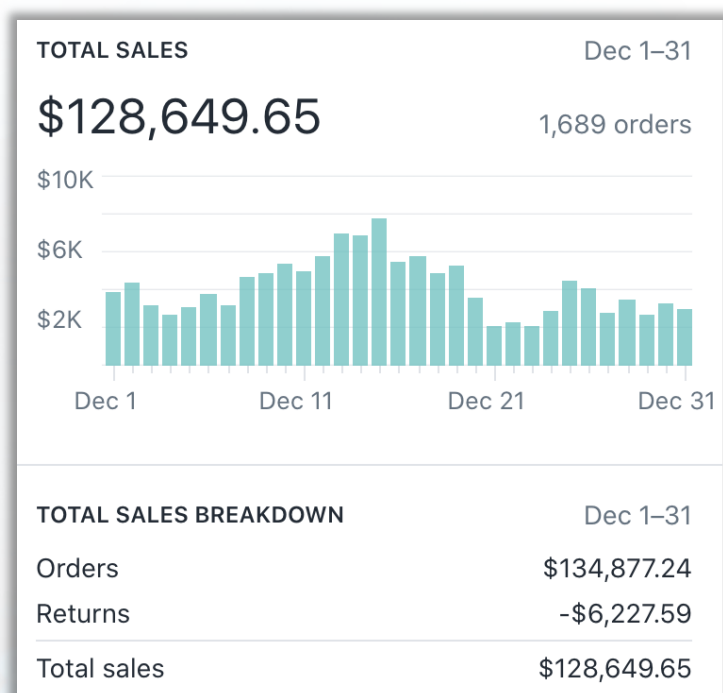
TOTAL SALES

Dec 1–31

$128,649.65

1,689 orders

$10K

$6K

$2K

Dec 1

Dec 11

Dec 21

Dec 31

TOTAL SALES BREAKDOWN

Dec 1–31

| | |
|---|---|
| Orders | $134,877.24 |
| Returns | -$6,227.59 |
| Total sales | $128,649.65 |